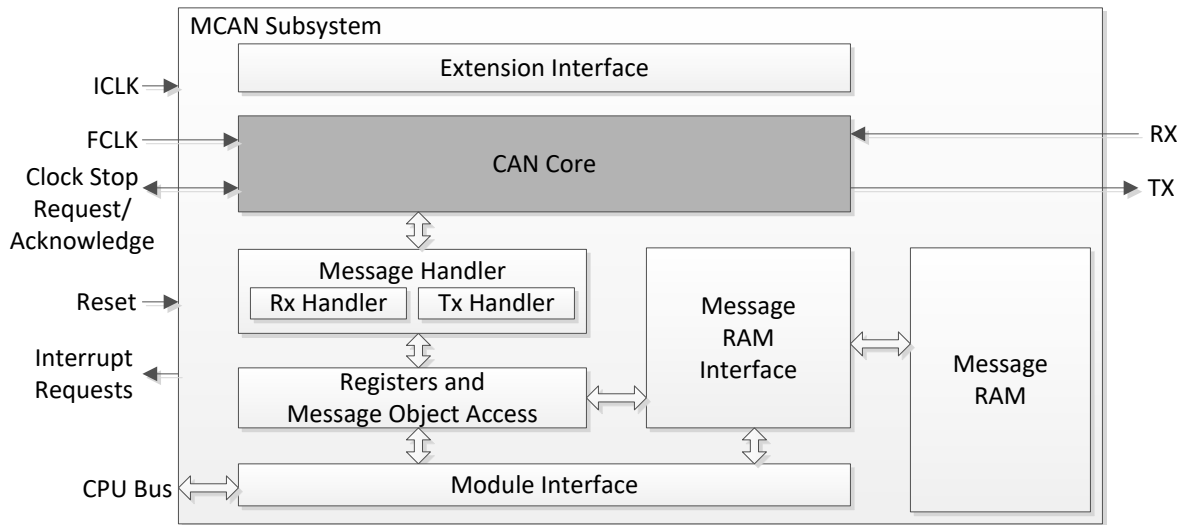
MCAN Subsystem

Extension Interface

ICLK

FCLK

CAN Core

RX

Clock Stop Request/ Acknowledge

TX

Message Handler

Rx Handler

Tx Handler

Message RAM Interface

Message RAM

Reset

Interrupt Requests

Registers and Message Object Access

CPU Bus

Module Interface